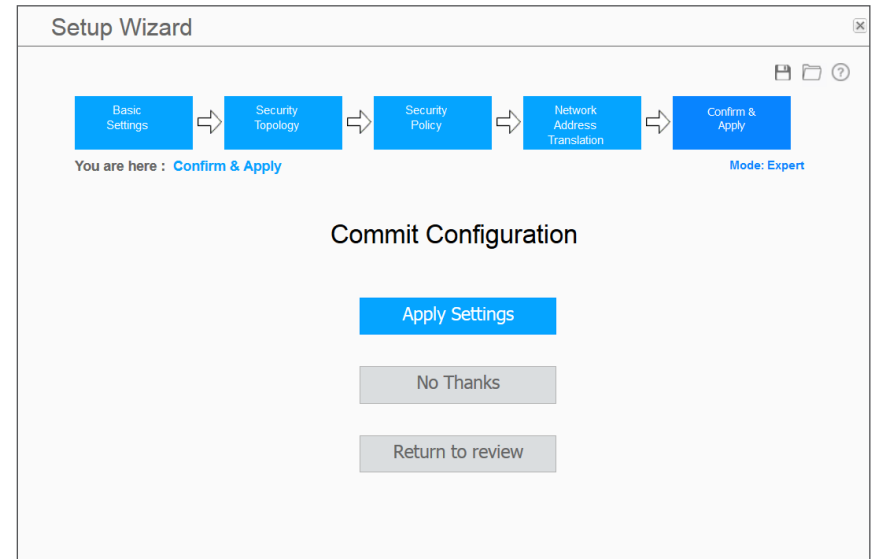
Setup Wizard

Basic Settings
Security Topology
Security Policy
Network Address Translation
Confirm & Apply

You are here : Confirm & Apply

Mode: Expert

Commit Configuration

Apply Settings

No Thanks

Return to review